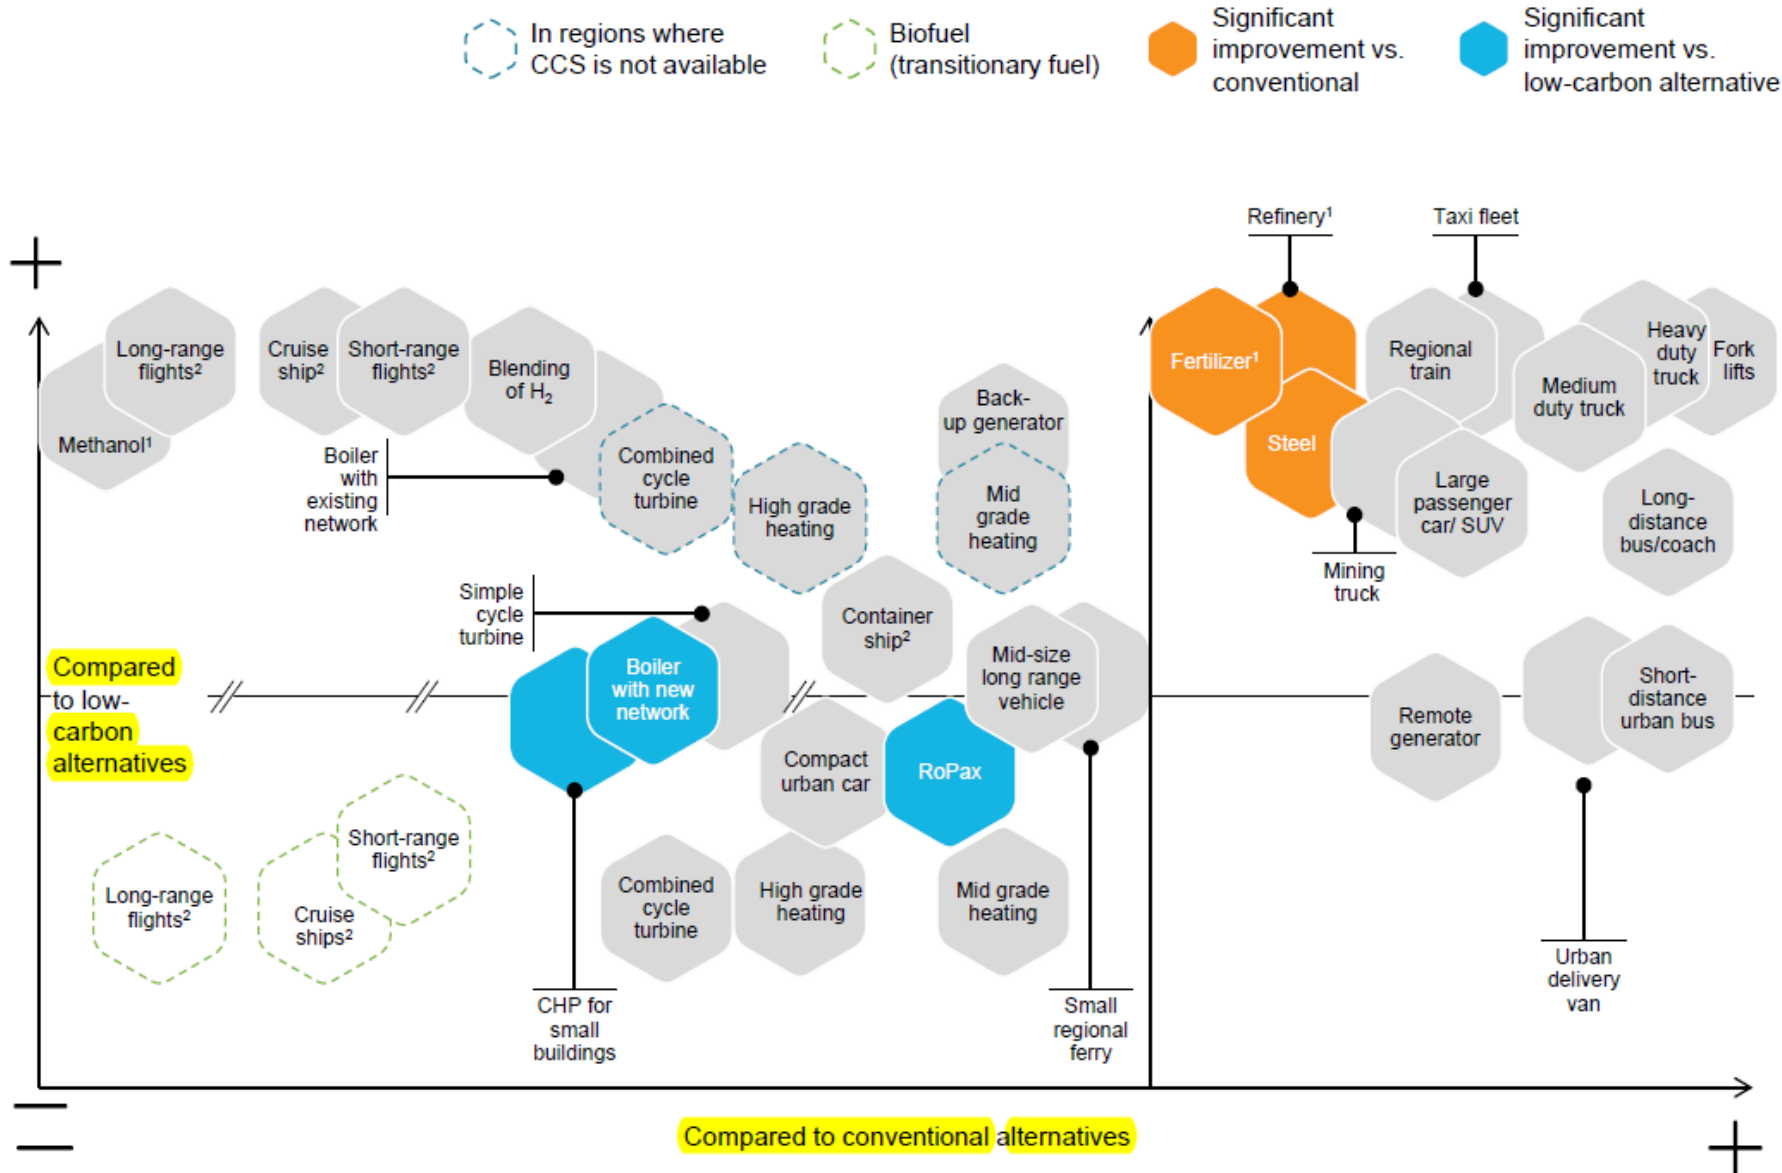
In regions where CCS is not available

Biofuel (transitionary fuel)

Significant improvement vs. conventional

Significant improvement vs. low-carbon alternative

+

Methanol¹

Long-range flights²

Cruise ship²

Short-range flights²

Blending of $H_2$

Boiler with existing network

Combined cycle turbine

High grade heating

Back-up generator

Mid grade heating

Refinery¹

Taxi fleet

Fertilizer¹

Steel

Regional train

Heavy duty truck

Fork lifts

Medium duty truck

Large passenger car/ SUV

Mining truck

Long-distance bus/coach

Simple cycle turbine

Container ship²

Compared to low-carbon alternatives

Boiler with new network

Mid-size long range vehicle

Compact urban car

RoPax

Remote generator

Short-distance urban bus

Long-range flights²

Cruise ships²

Short-range flights²

Combined cycle turbine

High grade heating

Mid grade heating

CHP for small buildings

Small regional ferry

Urban delivery van

—

Compared to conventional alternatives

+